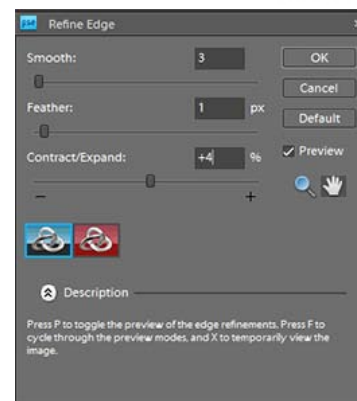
Refine Edge

Smooth: 3

Feather: 1 px

Contract/Expand: +4 %

–

+

OK

Cancel

Default

✓ Preview

Description

Press P to toggle the preview of the edge refinements. Press F to cycle through the preview modes, and X to temporarily view the image.